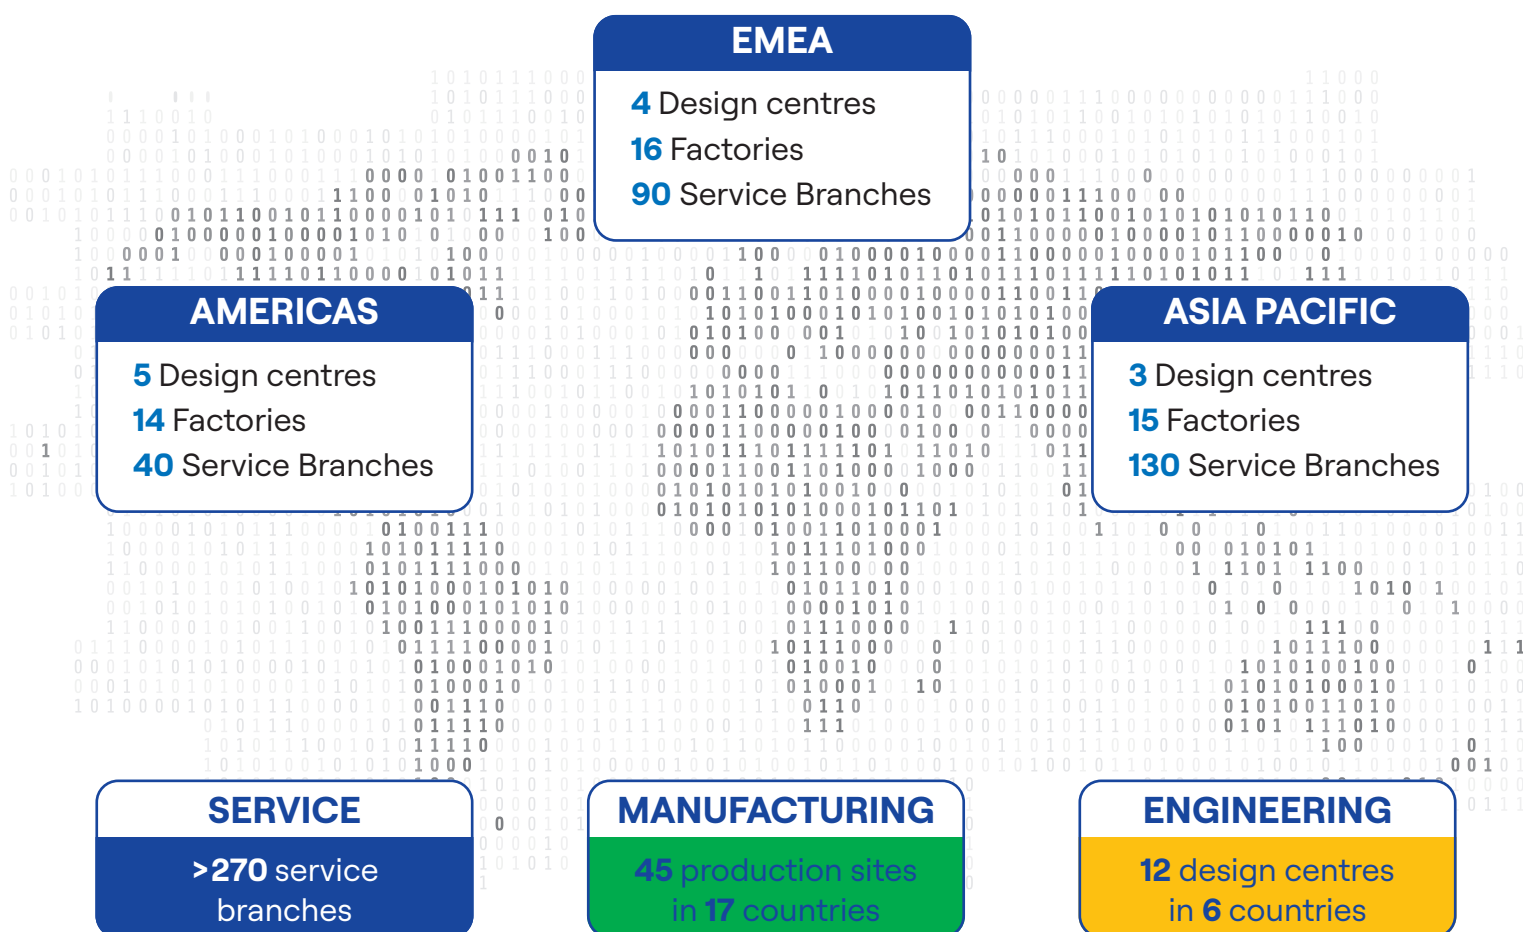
EMEA

4 Design centres
16 Factories
90 Service Branches

AMERICAS

5 Design centres
14 Factories
40 Service Branches

ASIA PACIFIC

3 Design centres
15 Factories
130 Service Branches

SERVICE

>270 service branches

MANUFACTURING

45 production sites in 17 countries

ENGINEERING

12 design centres in 6 countries